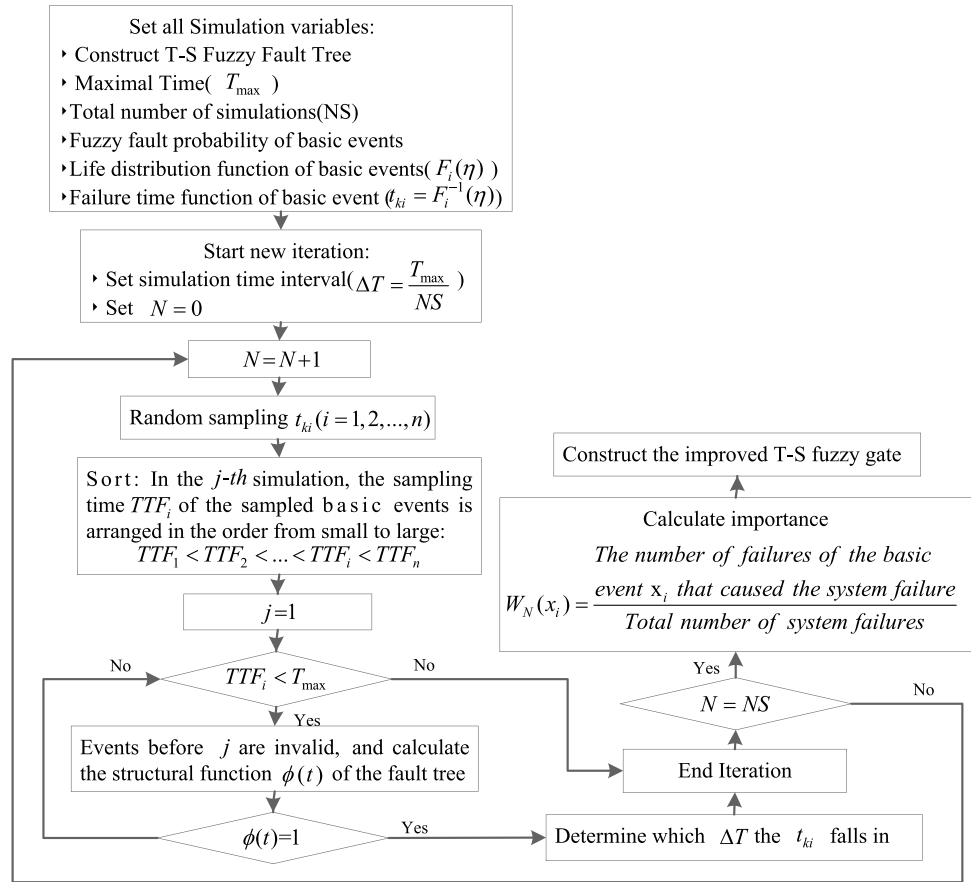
Set all Simulation variables:
‣ Construct T-S Fuzzy Fault Tree
‣ Maximal Time( $T_{\max}$ )
‣ Total number of simulations(NS)
‣ Fuzzy fault probability of basic events
‣ Life distribution function of basic events( $F_i(\eta)$ )
‣ Failure time function of basic event ( $t_{ki} = F_i^{-1}(\eta)$ )

Start new iteration:
‣ Set simulation time interval( $\Delta T = \frac{T_{\max}}{NS}$ )
‣ Set $N = 0$

$N = N+1$

Random sampling $t_{ki}(i = 1, 2, ..., n)$

Sort: In the *j-th* simulation, the sampling time $TTF_i$ of the sampled basic events is arranged in the order from small to large: $TTF_1 < TTF_2 < ... < TTF_i < TTF_n$

$j$=1

$TTF_i < T_{\max}$

No

No

Yes

Events before $j$ are invalid, and calculate the structural function $\phi(t)$ of the fault tree

$\phi(t)$=1

Yes

Determine which $\Delta T$ the $t_{ki}$ falls in

End Iteration

$N = NS$

Yes

No

Calculate importance

$W_N(x_i) = \frac{\textit{The number of failures of the basic event } x_i \textit{ that caused the system failure}}{\textit{Total number of system failures}}$

Construct the improved T-S fuzzy gate